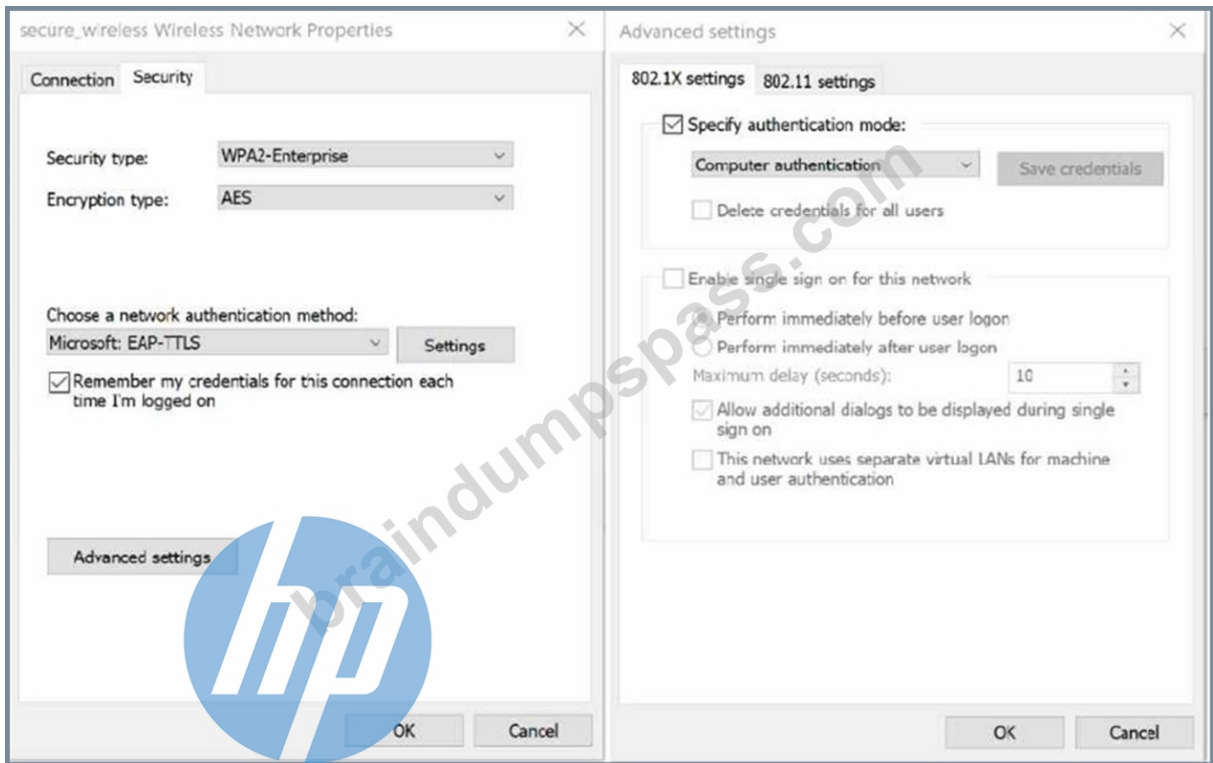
secure_wireless Wireless Network Properties ✕

Connection Security

Security type: WPA2-Enterprise

Encryption type: AES

Choose a network authentication method:

Microsoft: EAP-TTLS Settings

Remember my credentials for this connection each time I'm logged on

Advanced settings

OK Cancel

Advanced settings ✕

802.1X settings 802.11 settings

Specify authentication mode:

Computer authentication Save credentials

Delete credentials for all users

Enable single sign on for this network

Perform immediately before user logon

Perform immediately after user logon

Maximum delay (seconds): 10

Allow additional dialogs to be displayed during single sign on

This network uses separate virtual LANs for machine and user authentication

OK Cancel

braindumpspass.com

hp